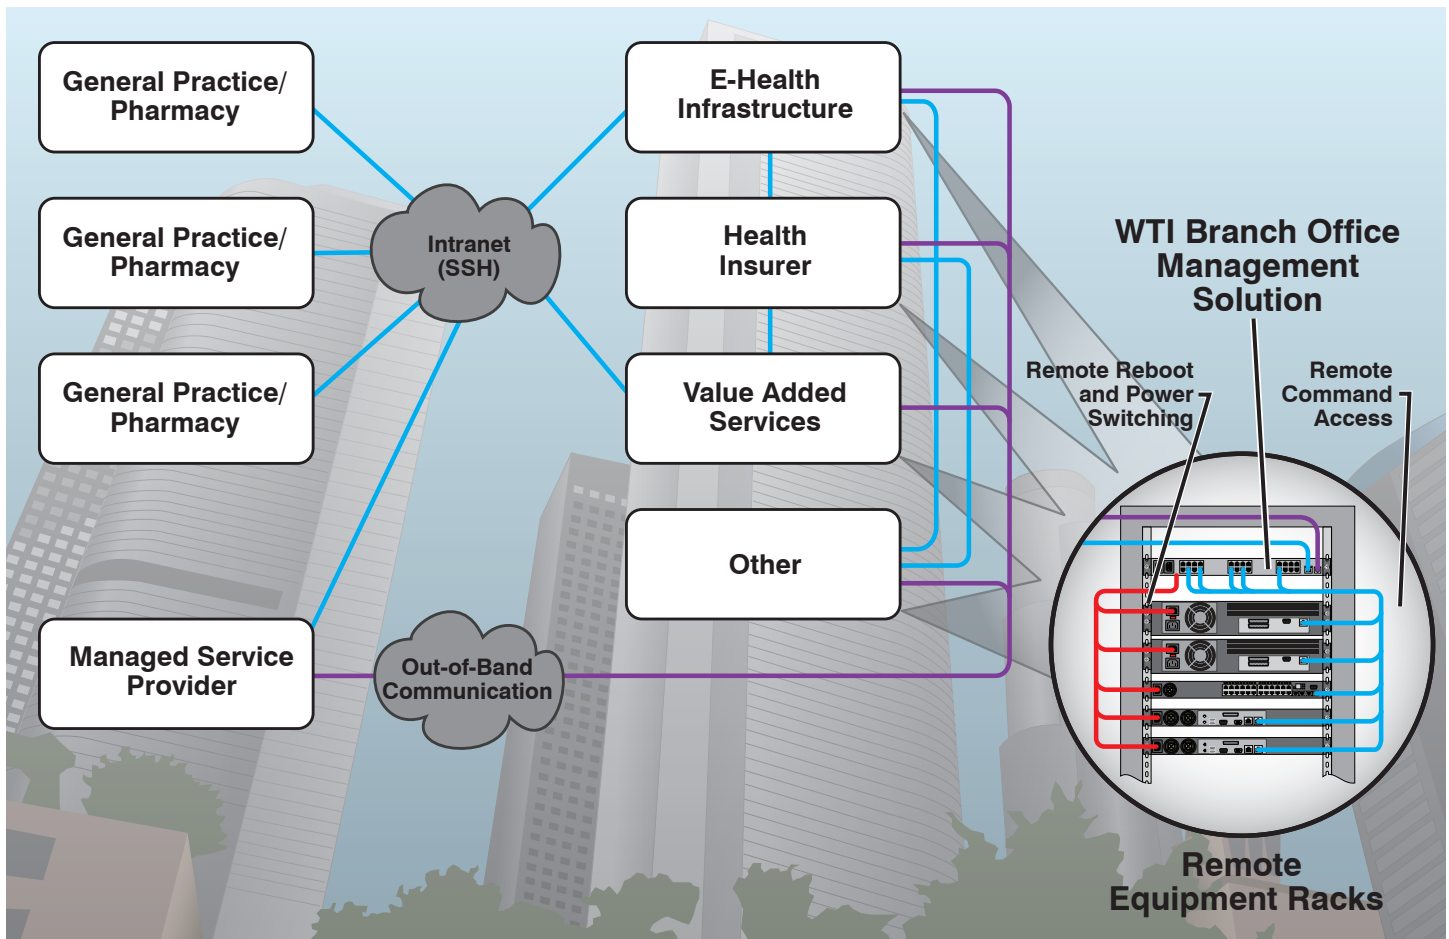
General Practice/ Pharmacy

General Practice/ Pharmacy

General Practice/ Pharmacy

Managed Service Provider

Intranet (SSH)

Out-of-Band Communication

E-Health Infrastructure

Health Insurer

Value Added Services

Other

WTI Branch Office Management Solution

Remote Reboot and Power Switching

Remote Command Access

Remote Equipment Racks